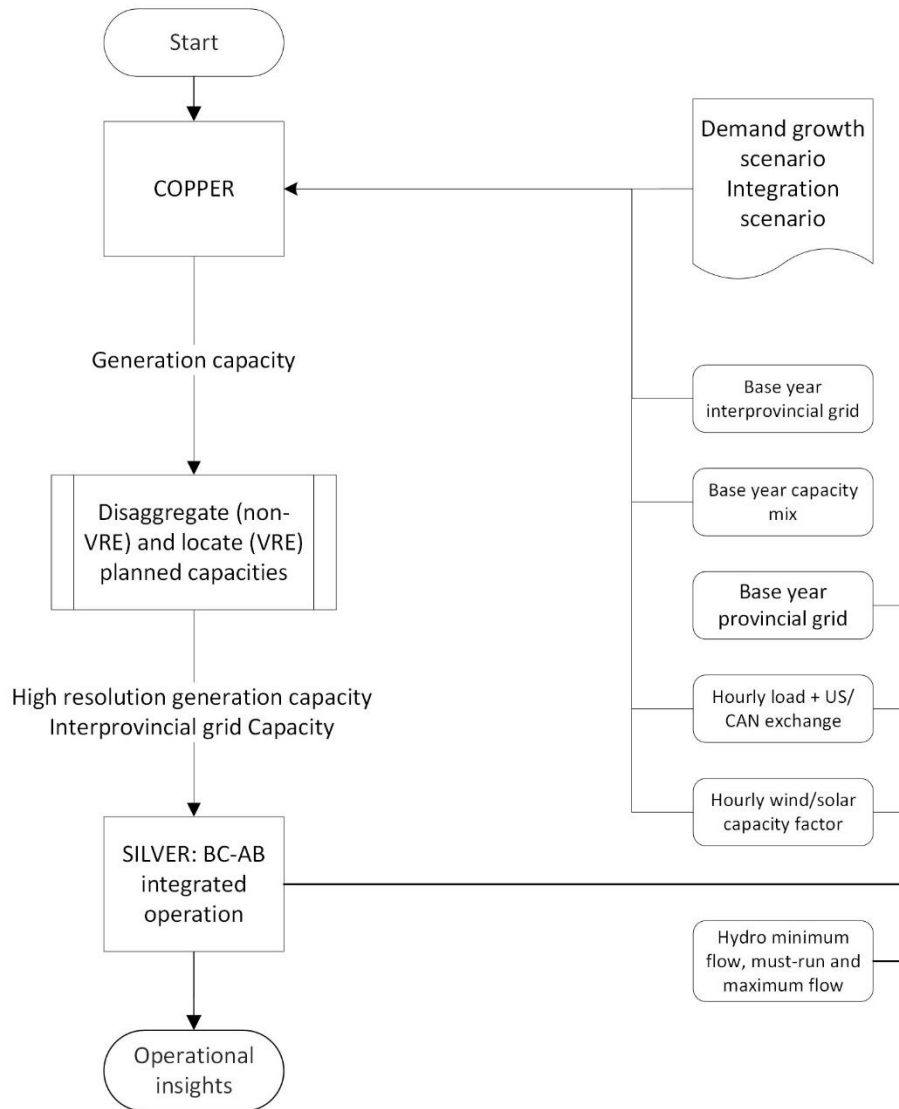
Start

COPPER

Demand growth scenario Integration scenario

Generation capacity

Base year interprovincial grid

Disaggregate (non-VRE) and locate (VRE) planned capacities

Base year capacity mix

Base year provincial grid

High resolution generation capacity
Interprovincial grid Capacity

Hourly load + US/ CAN exchange

Hourly wind/solar capacity factor

SILVER: BC-AB integrated operation

Hydro minimum flow, must-run and maximum flow

Operational insights